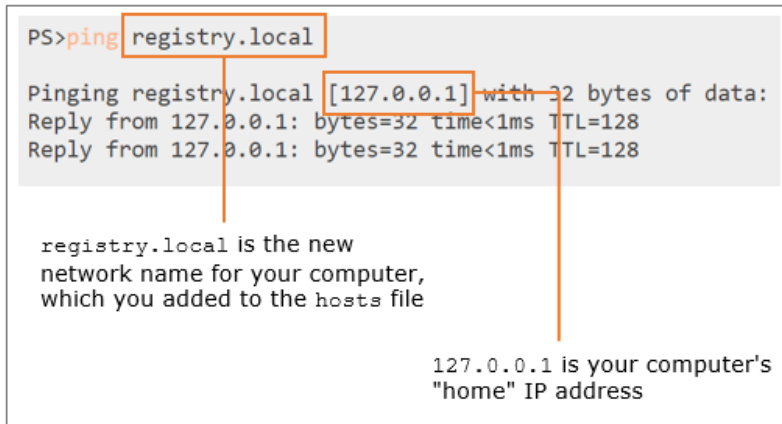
PS>ping registry.local

Pinging registry.local [127.0.0.1] with 32 bytes of data:
Reply from 127.0.0.1: bytes=32 time<1ms TTL=128
Reply from 127.0.0.1: bytes=32 time<1ms TTL=128

registry.local is the new network name for your computer, which you added to the hosts file

127.0.0.1 is your computer's "home" IP address